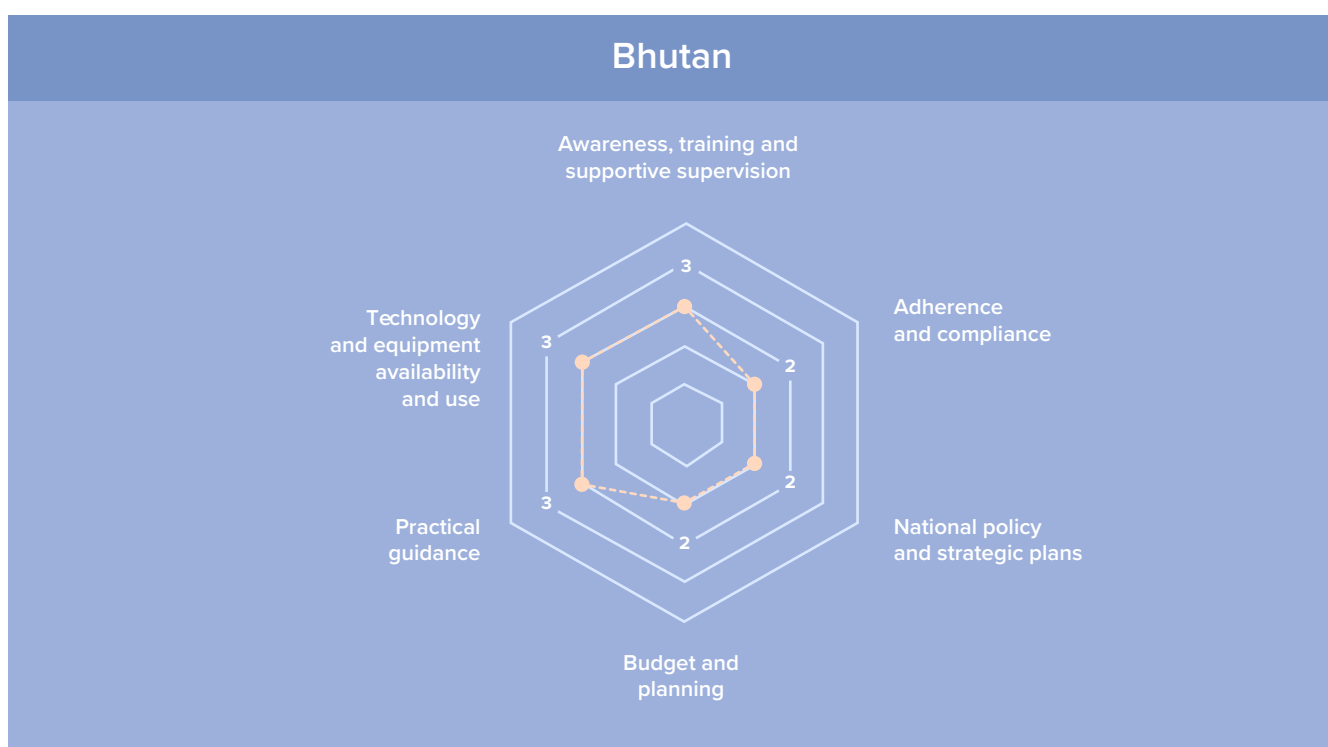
Bhutan

Awareness, training and supportive supervision

3

Adherence and compliance

2

National policy and strategic plans

2

Budget and planning

2

Practical guidance

3

Technology and equipment availability and use

3